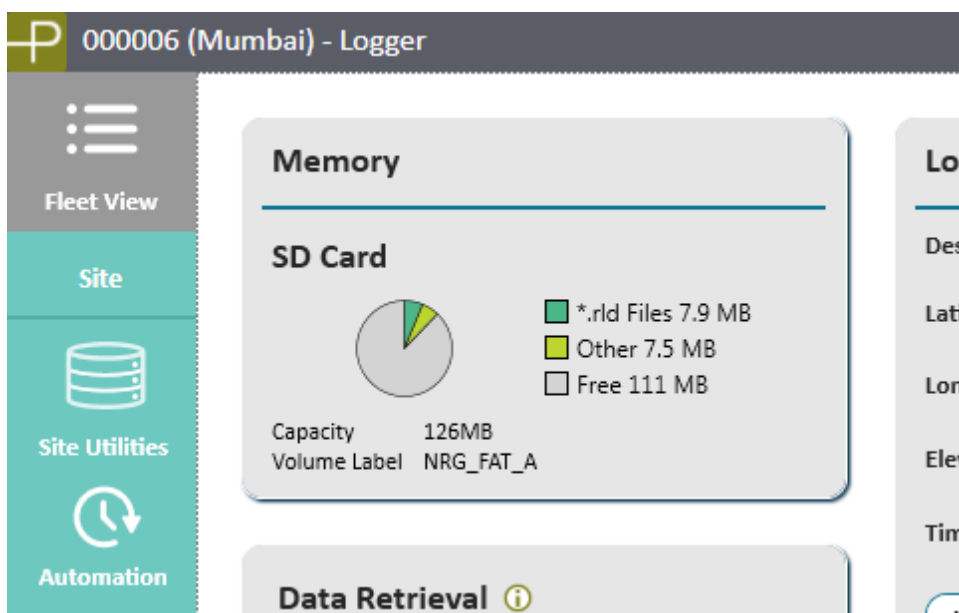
000006 (Mumbai) - Logger

Fleet View

Site

Site Utilities

Automation

Memory

SD Card

*.rld Files 7.9 MB
Other 7.5 MB
Free 111 MB

Capacity 126MB
Volume Label NRG_FAT_A

Data Retrieval

Lo

Des

Lat

Lon

Elev

Tim